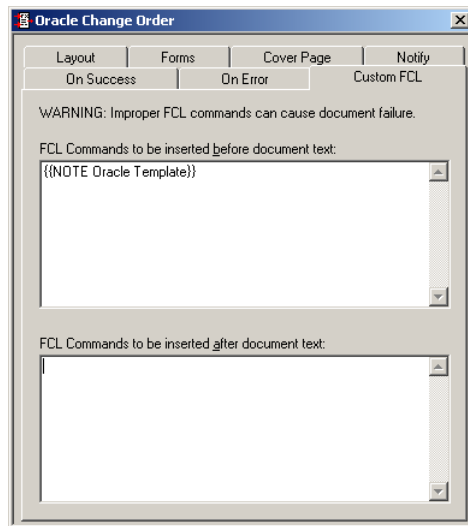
Oracle Change Order

Layout
Forms
Cover Page
Notify
On Success
On Error
Custom FCL

WARNING: Improper FCL commands can cause document failure.

FCL Commands to be inserted before document text:

{{NOTE Oracle Template}}

FCL Commands to be inserted after document text: